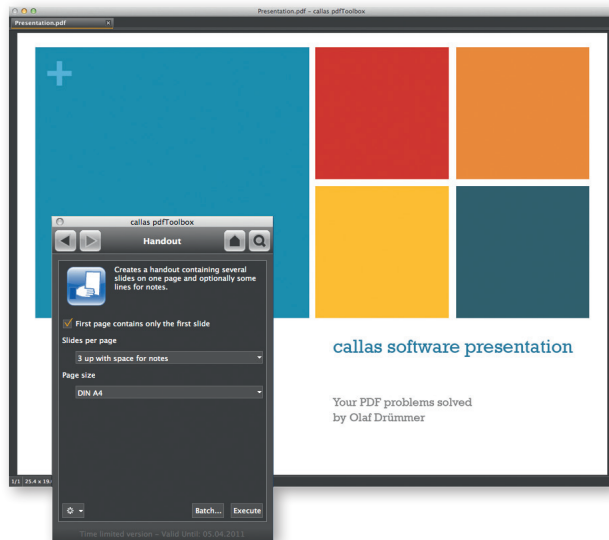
Presentation.pdf – callas pdfToolbox

Presentation.pdf

callas pdfToolbox

Handout

Creates a handout containing several slides on one page and optionally some lines for notes.

First page contains only the first slide

Slides per page

3 up with space for notes

Page size

DIN A4

callas software presentation

Your PDF problems solved by Olaf Drümmer

1/1 25.4 x 19.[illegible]

Batch...

Execute

Time limited version – Valid Until: 05.04.2011